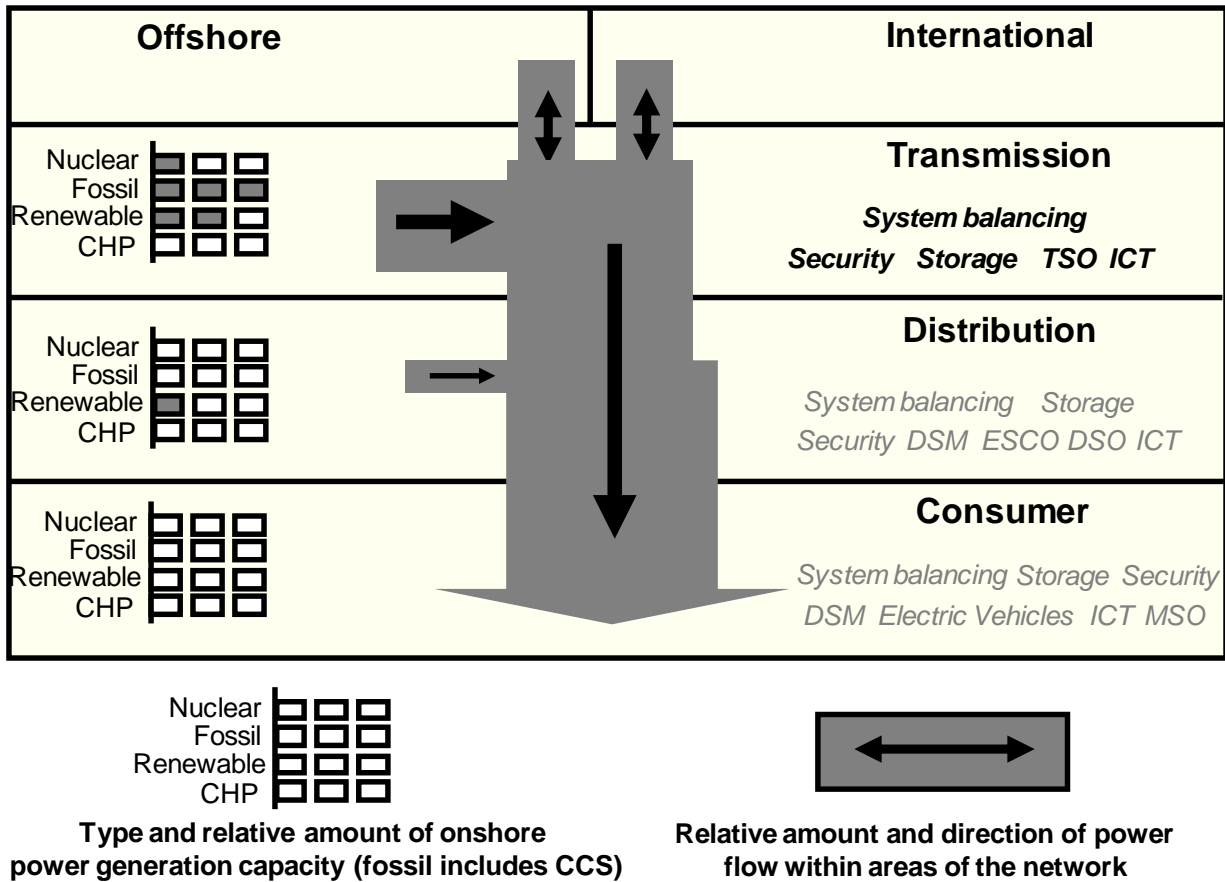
Offshore

International

Nuclear
Fossil
Renewable
CHP

Transmission

System balancing

Security Storage TSO ICT

Nuclear
Fossil
Renewable
CHP

Distribution

System balancing Storage

Security DSM ESCO DSO ICT

Nuclear
Fossil
Renewable
CHP

Consumer

System balancing Storage Security

DSM Electric Vehicles ICT MSO

Nuclear
Fossil
Renewable
CHP

Type and relative amount of onshore power generation capacity (fossil includes CCS)

Relative amount and direction of power flow within areas of the network